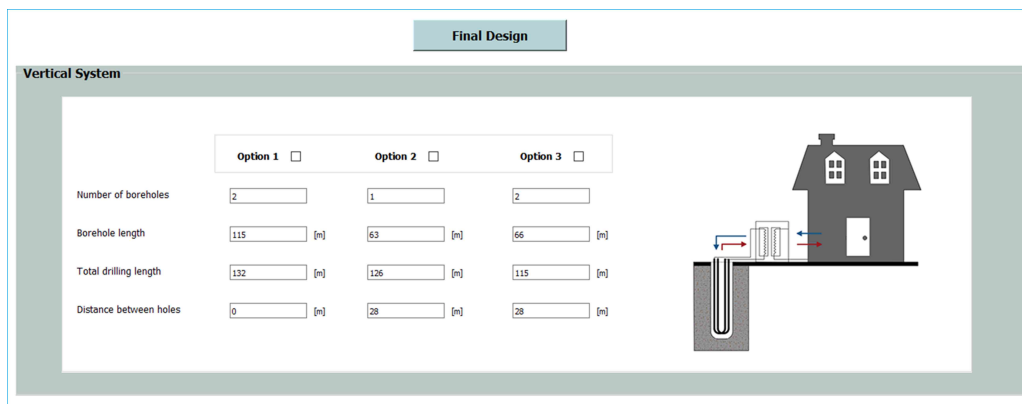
Final Design

Vertical System

| | Option 1 ☐ | | Option 2 ☐ | | Option 3 ☐ | |
|---|---|---|---|---|---|---|
| Number of boreholes | 2 | | 1 | | 2 | |
| Borehole length | 115 | [m] | 63 | [m] | 66 | [m] |
| Total drilling length | 132 | [m] | 126 | [m] | 115 | [m] |
| Distance between holes | 0 | [m] | 28 | [m] | 28 | [m] |